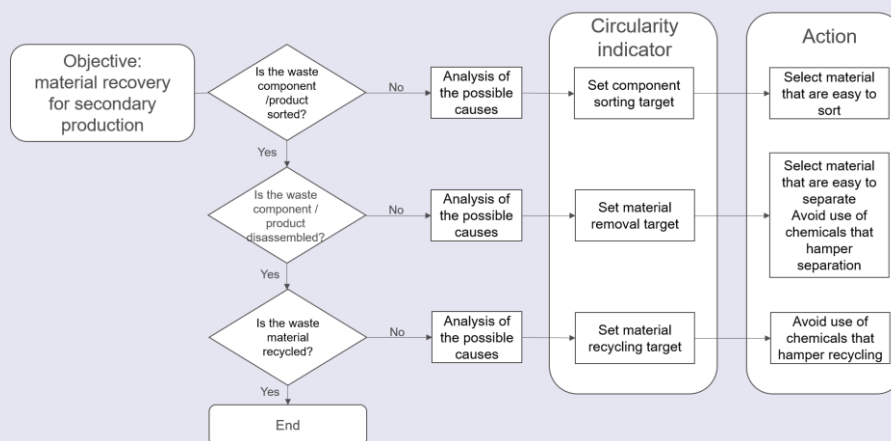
Objective: material recovery for secondary production

Is the waste component /product sorted?

No

Analysis of the possible causes

Circularity indicator

Set component sorting target

Action

Select material that are easy to sort

Yes

Is the waste component / product disassembled?

No

Analysis of the possible causes

Set material removal target

Select material that are easy to separate Avoid use of chemicals that hamper separation

Yes

Is the waste material recycled?

No

Analysis of the possible causes

Set material recycling target

Avoid use of chemicals that hamper recycling

Yes

End